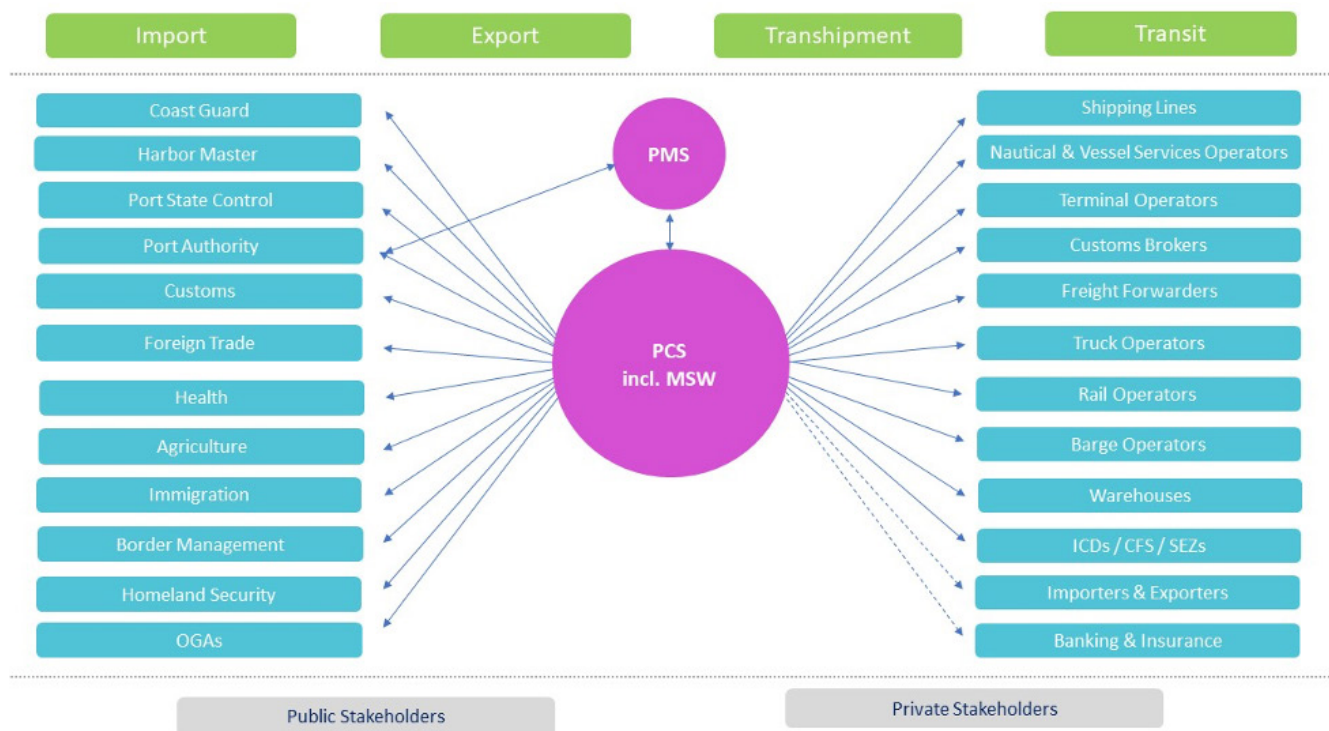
Import
Export
Transhipment
Transit

Coast Guard
Harbor Master
Port State Control
Port Authority
Customs
Foreign Trade
Health
Agriculture
Immigration
Border Management
Homeland Security
OGAs

PMS

PCS
incl. MSW

Shipping Lines
Nautical & Vessel Services Operators
Terminal Operators
Customs Brokers
Freight Forwarders
Truck Operators
Rail Operators
Barge Operators
Warehouses
ICDs / CFS / SEZs
Importers & Exporters
Banking & Insurance

Public Stakeholders
Private Stakeholders